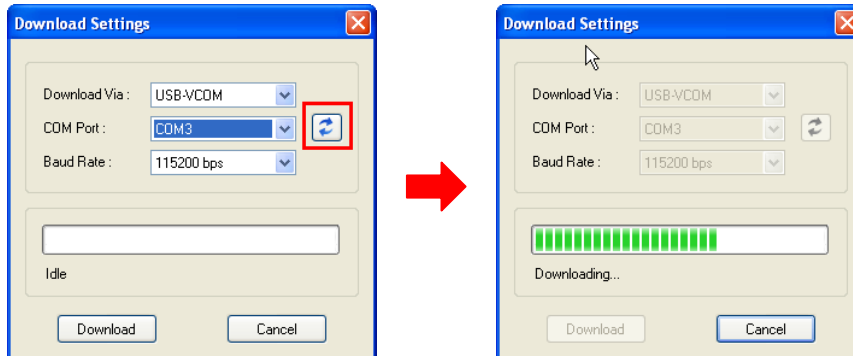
Download Settings

Download Via : USB-VCOM
COM Port : COM3
Baud Rate : 115200 bps

Idle

Download Cancel

Download Settings

Download Via : USB-VCOM
COM Port : COM3
Baud Rate : 115200 bps

Downloading...

Download Cancel